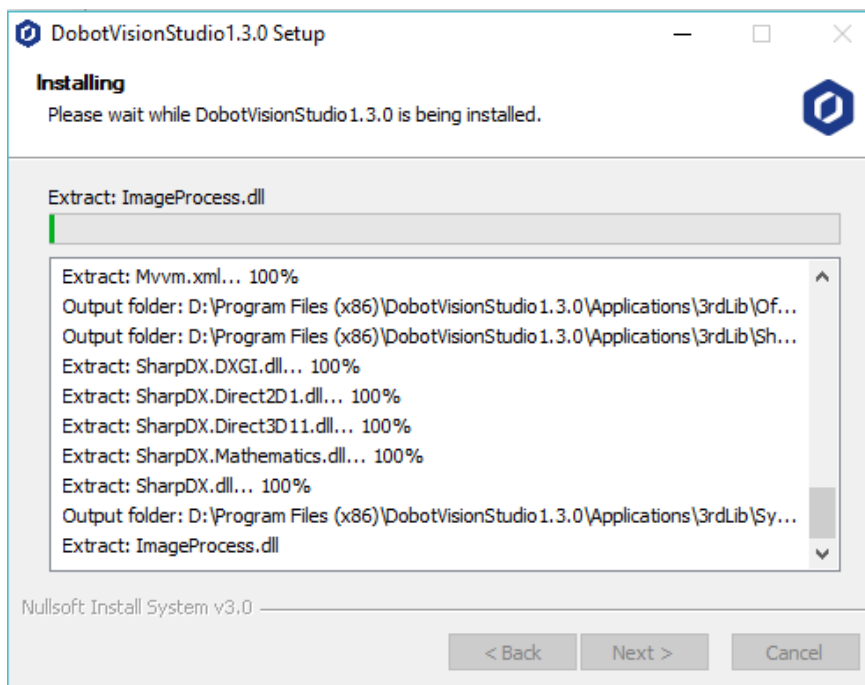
DobotVisionStudio1.3.0 Setup

Installing
Please wait while DobotVisionStudio1.3.0 is being installed.

Extract: ImageProcess.dll

Extract: Mvvm.xml... 100%
Output folder: D:\Program Files (x86)\DobotVisionStudio1.3.0\Applications\3rdLib\Of...
Output folder: D:\Program Files (x86)\DobotVisionStudio1.3.0\Applications\3rdLib\Sh...
Extract: SharpDX.DXGI.dll... 100%
Extract: SharpDX.Direct2D1.dll... 100%
Extract: SharpDX.Direct3D11.dll... 100%
Extract: SharpDX.Mathematics.dll... 100%
Extract: SharpDX.dll... 100%
Output folder: D:\Program Files (x86)\DobotVisionStudio1.3.0\Applications\3rdLib\Sy...
Extract: ImageProcess.dll

Nullsoft Install System v3.0

< Back Next > Cancel